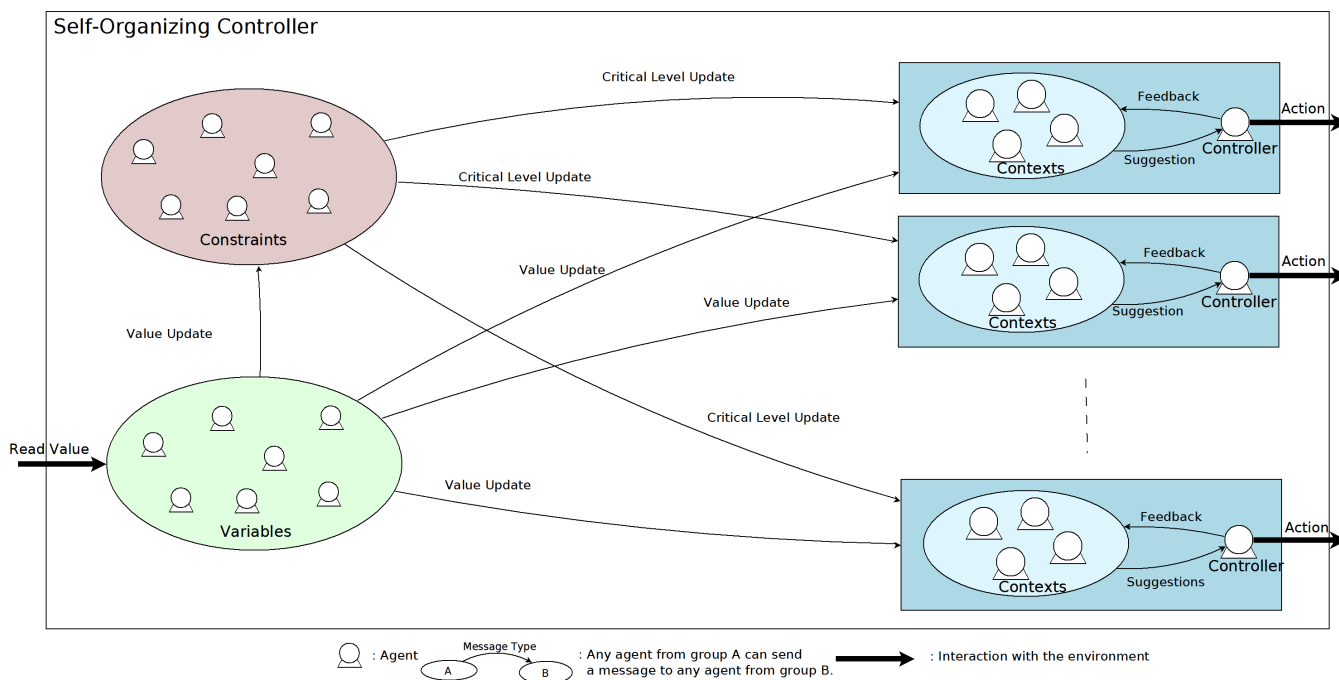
Self-Organizing Controller

Critical Level Update

Feedback

Action

Contexts

Suggestion

Controller

Constraints

Critical Level Update

Value Update

Feedback

Action

Value Update

Contexts

Suggestion

Controller

Value Update

Critical Level Update

Read Value

Variables

Value Update

Feedback

Action

Contexts

Suggestions

Controller

: Agent

Message Type

A

B

: Any agent from group A can send a message to any agent from group B.

: Interaction with the environment